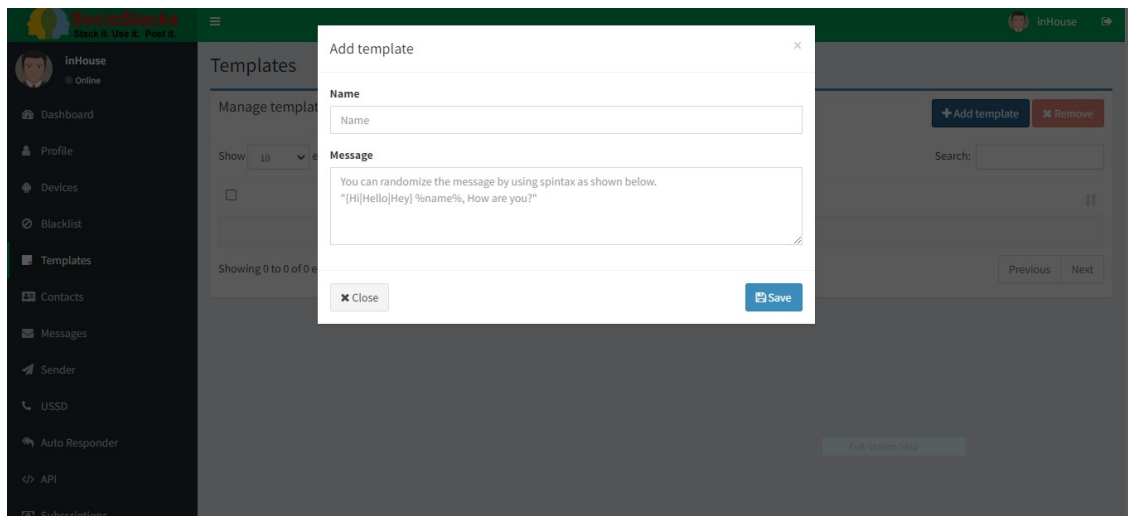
SocioStacks
Stack it. Use it. Post it.

inHouse
Online

Dashboard
Profile
Devices
Blacklist
Templates
Contacts
Messages
Sender
USSD
Auto Responder
API
Subscriptions

inHouse

Templates

Manage templat

Show 10 e

Showing 0 to 0 of 0 e

+ Add template
✖ Remove

Search:

Previous Next

Full-screen Snip

Add template

×

Name

Name

Message

You can randomize the message by using spintax as shown below.
"{Hi|Hello|Hey} %name%, How are you?"

✖ Close

Save